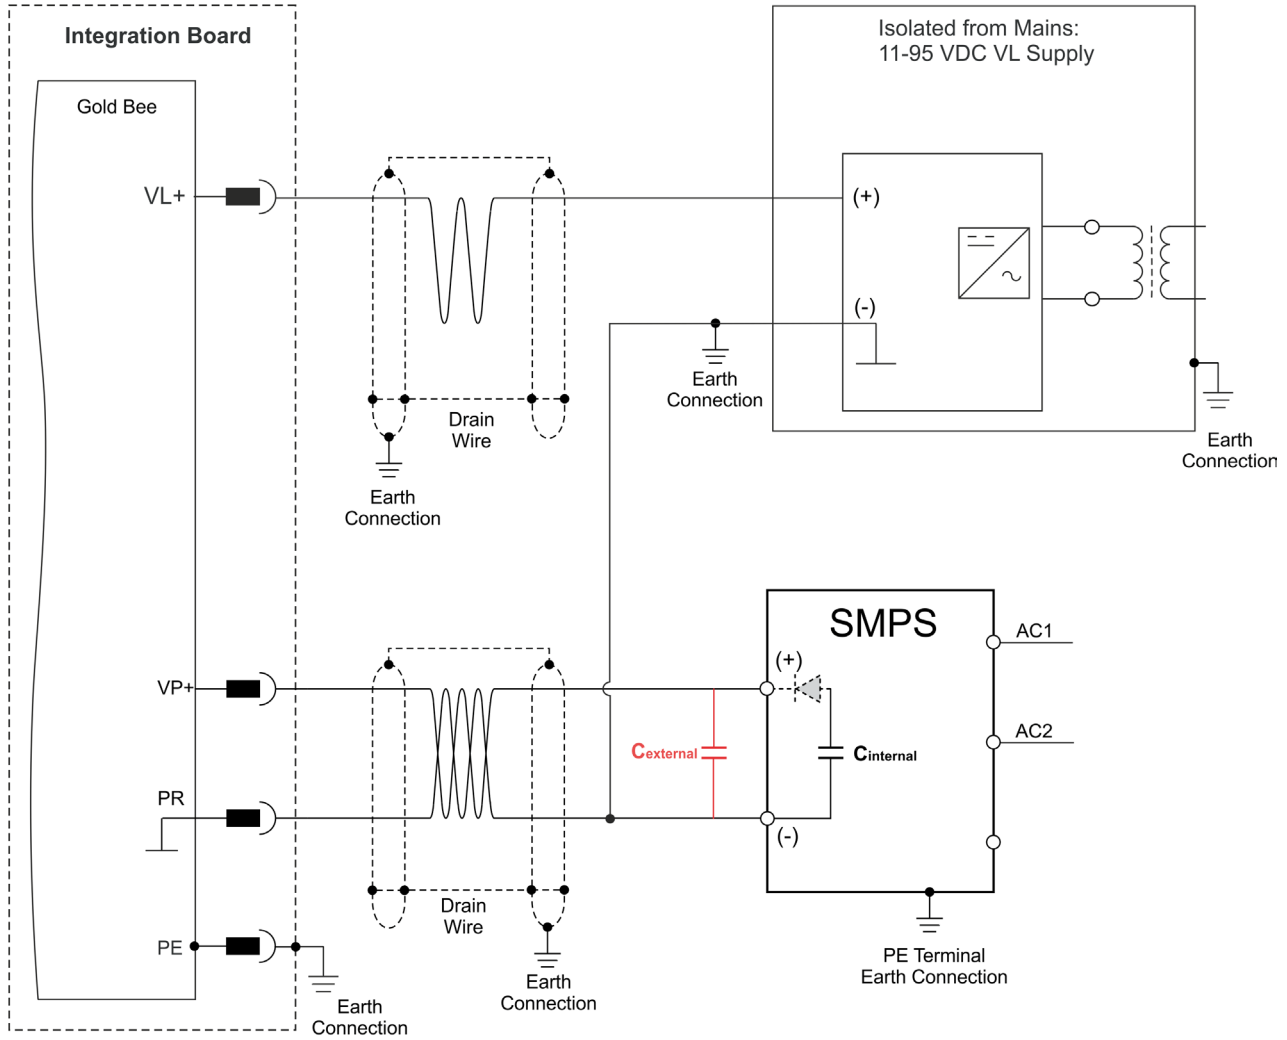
Integration Board

Gold Bee

VL+

VP+

PR

PE

Drain Wire

Earth Connection

Isolated from Mains: 11-95 VDC VL Supply

(+)

(-)

Earth Connection

Earth Connection

SMPS

AC1

AC2

(+)

(-)

$C_{external}$

$C_{internal}$

Drain Wire

Earth Connection

Earth Connection

PE Terminal Earth Connection